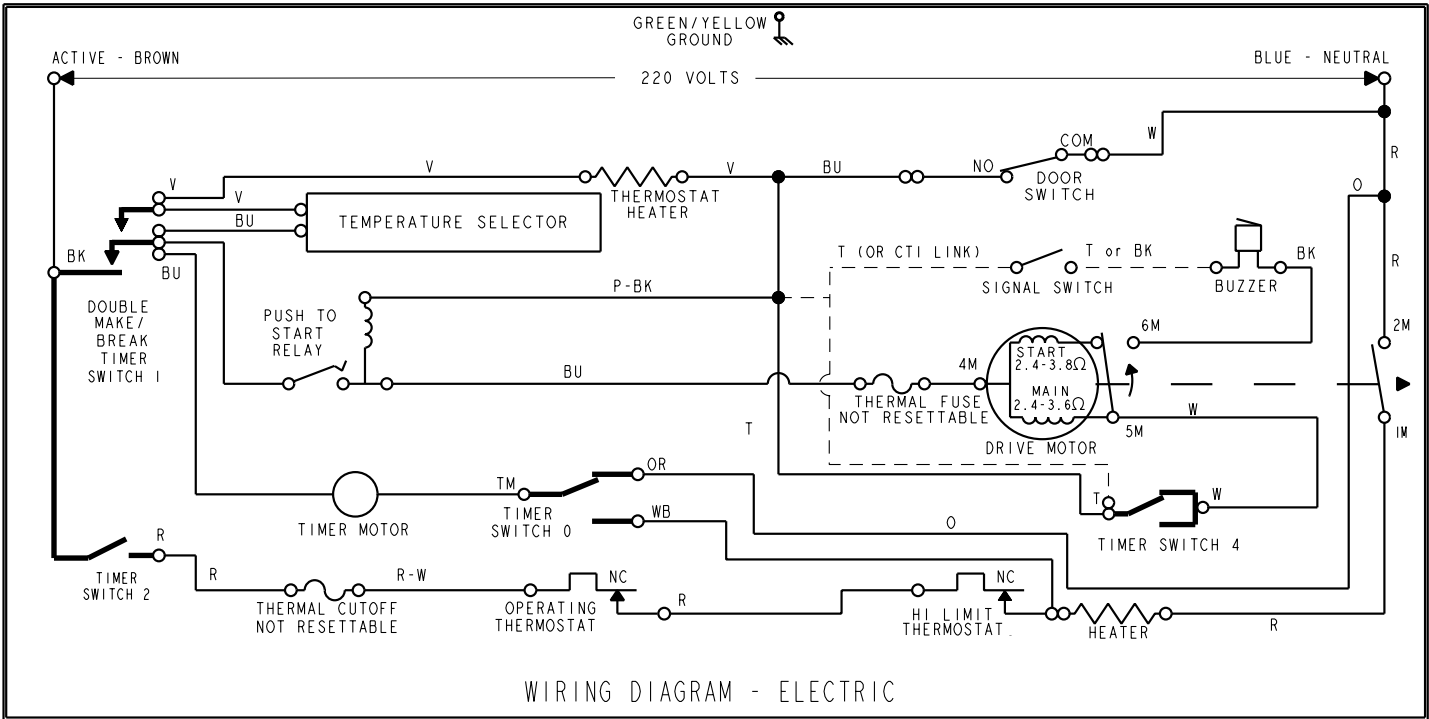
GREEN/YELLOW
GROUND

ACTIVE - BROWN

220 VOLTS

BLUE - NEUTRAL

W

R

V

V

BU

NO

COM

DOOR
SWITCH

THERMOSTAT
HEATER

V

V

BU

TEMPERATURE SELECTOR

O

R

BK

BU

T (OR CTI LINK)

T or BK

BK

SIGNAL SWITCH

BUZZER

P-BK

DOUBLE
MAKE/
BREAK
TIMER
SWITCH 1

PUSH TO
START
RELAY

6M

2M

START
2.4-3.8Ω

4M

MAIN
2.4-3.6Ω

BU

THERMAL FUSE
NOT RESETTABLE

W

1M

5M

T

DRIVE MOTOR

OR

TM

I

T

W

TIMER MOTOR

TIMER
SWITCH 0

WB

O

TIMER SWITCH 4

R

TIMER
SWITCH 2

R

R-W

NC

NC

THERMAL CUTOFF
NOT RESETTABLE

OPERATING
THERMOSTAT

R

HI LIMIT
THERMOSTAT

HEATER

R

WIRING DIAGRAM - ELECTRIC